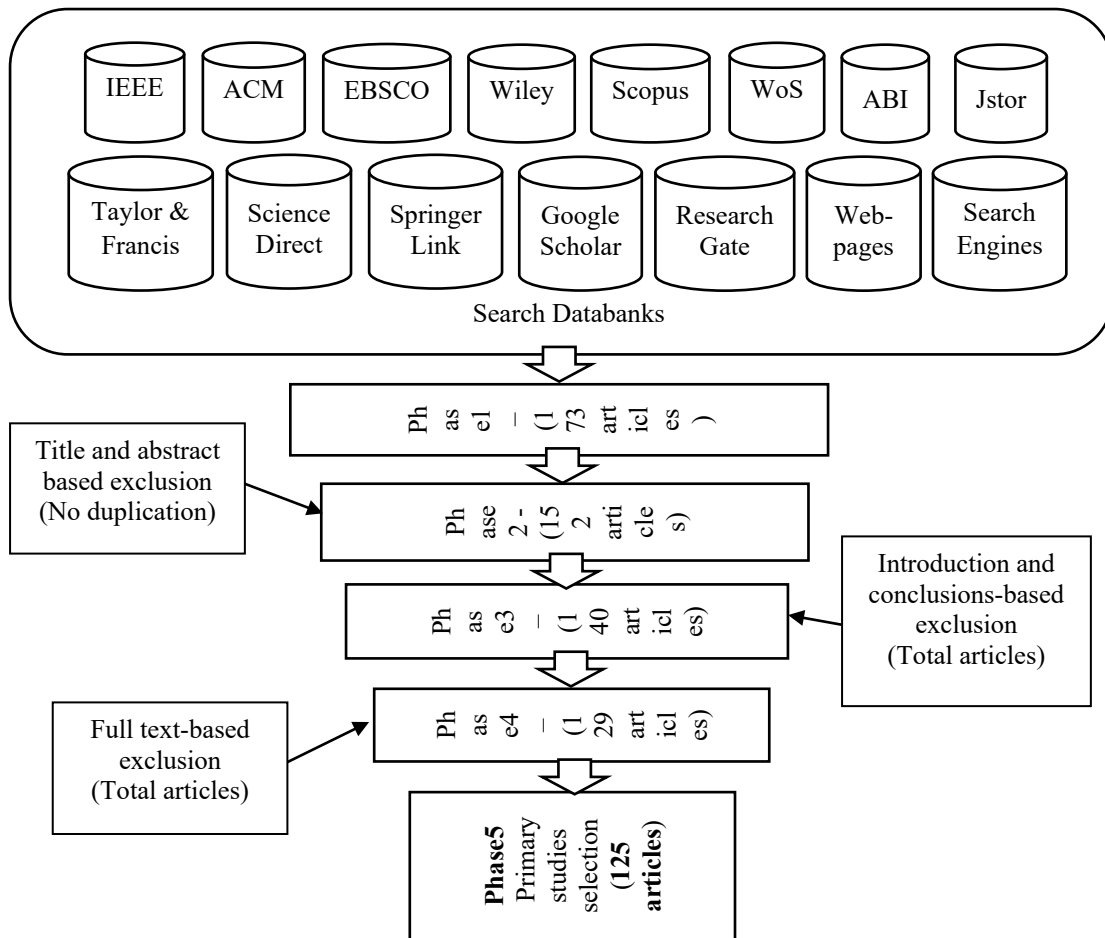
IEEE
ACM
EBSCO
Wiley
Scopus
WoS
ABI
Jstor
Taylor & Francis
Science Direct
Springer Link
Google Scholar
Research Gate
Web-pages
Search Engines
Search Databanks

Phase1 – (173 articles)

Title and abstract based exclusion (No duplication)

Phase 2 - (152 articles)

Introduction and conclusions-based exclusion (Total articles)

Phase3 – (140 articles)

Full text-based exclusion (Total articles)

Phase4 – (129 articles)

**Phase5** Primary studies selection **(125 articles)**